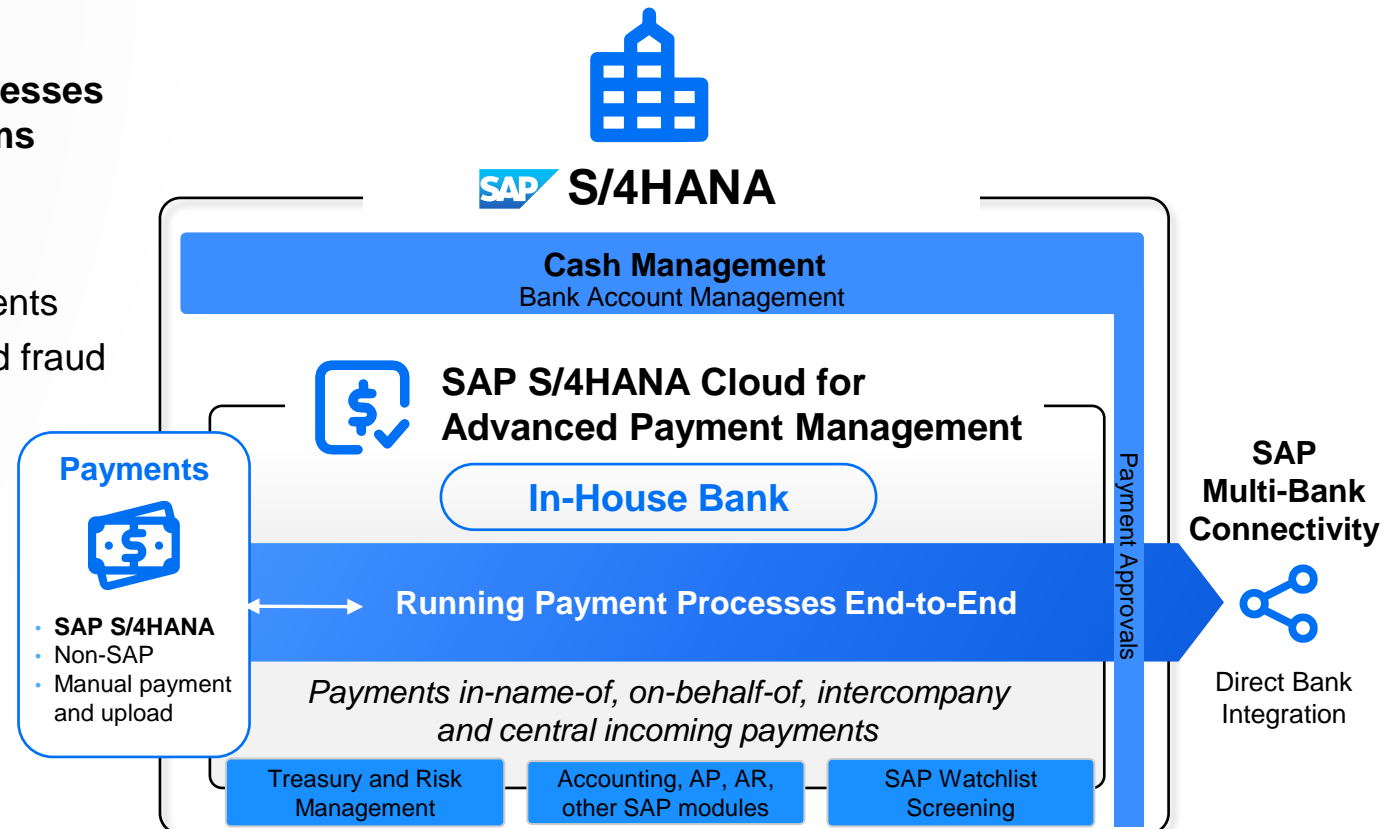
esses
ns

ents
d fraud

SAP S/4HANA

Cash Management
Bank Account Management

SAP S/4HANA Cloud for Advanced Payment Management

In-House Bank

Payments

• SAP S/4HANA
• Non-SAP
• Manual payment and upload

Running Payment Processes End-to-End

Payment Approvals

Payments in-name-of, on-behalf-of, intercompany and central incoming payments

Treasury and Risk Management

Accounting, AP, AR, other SAP modules

SAP Watchlist Screening

SAP Multi-Bank Connectivity

Direct Bank Integration